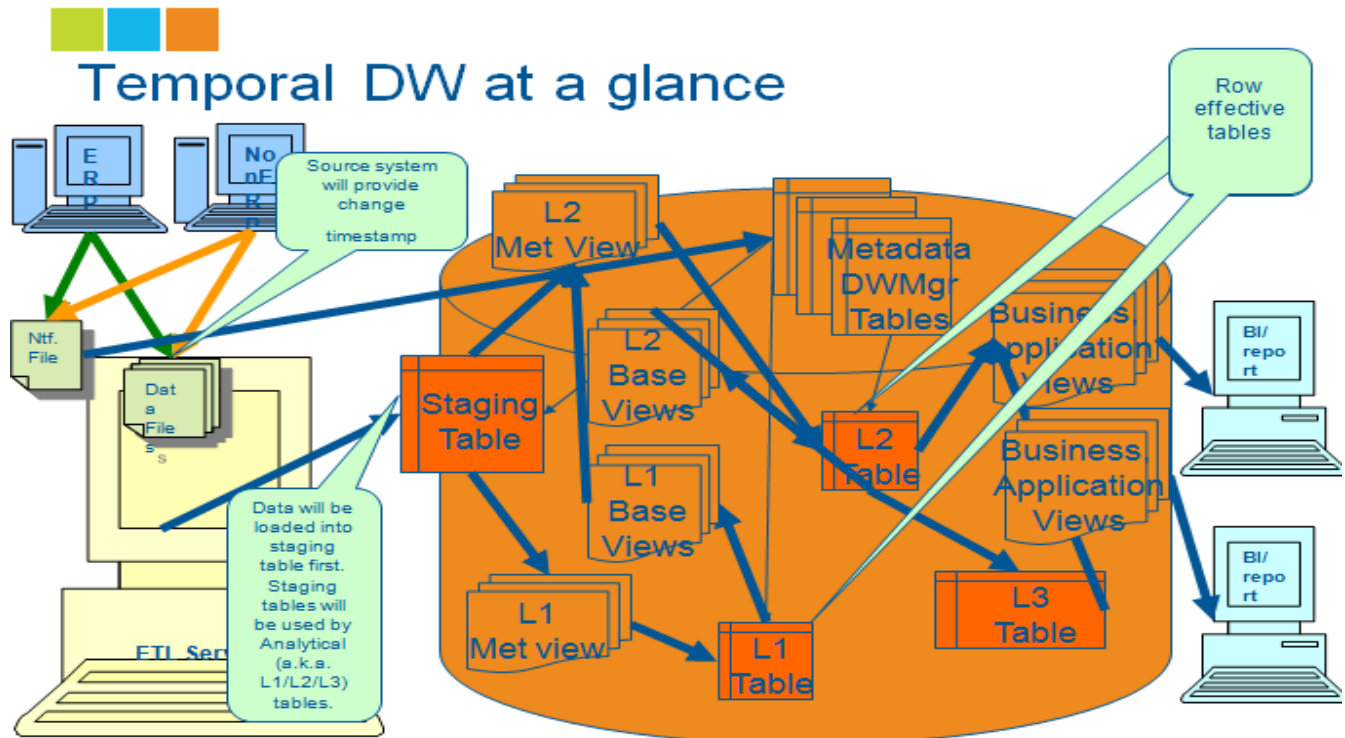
Temporal DW at a glance

ERP

NonERP

Source system will provide change timestamp

Row effective tables

L2 Met View

Metadata DWMgr Tables

Ntf. File

Data Files

L2 Base Views

Business Application Views

BI/ report

Staging Table

L2 Table

Business Application Views

L1 Base Views

Data will be loaded into staging table first. Staging tables will be used by Analytical (a.k.a. L1/L2/L3) tables.

L3 Table

BI/ report

L1 Met view

L1 Table

ETL Serv